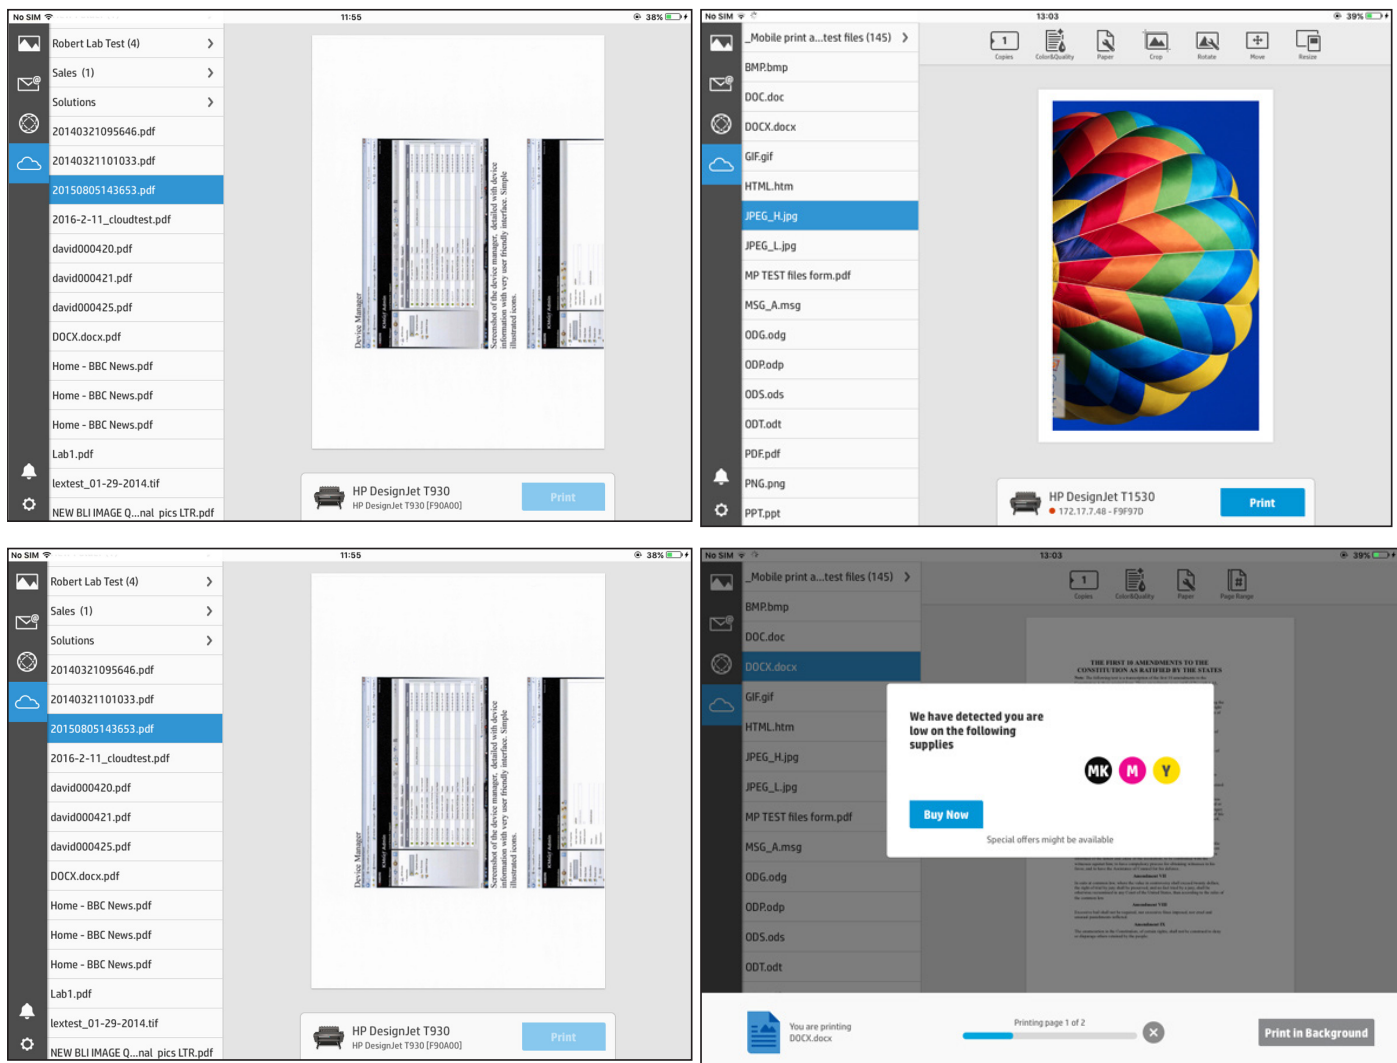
No SIM 11:55 38%

Robert Lab Test (4)
Sales (1)
Solutions
20140321095646.pdf
20140321101033.pdf
20150805143653.pdf
2016-2-11_cloudtest.pdf
david000420.pdf
david000421.pdf
david000425.pdf
DOCX.docx.pdf
Home - BBC News.pdf
Home - BBC News.pdf
Home - BBC News.pdf
Lab1.pdf
lextest_01-29-2014.tif
NEW BLI IMAGE Q...nal pics LTR.pdf

Device Manager
Screenshot of the device manager, detailed with device information with very user friendly interface. Simple illustrated icons.

HP DesignJet T930
HP DesignJet T930 [F90A00]
Print

No SIM 13:03 39%

_Mobile print a...test files (145)
BMP.bmp
DOC.doc
DOCX.docx
GIF.gif
HTML.htm
JPEG_H.jpg
JPEG_L.jpg
MP TEST files form.pdf
MSG_A.msg
ODG.odg
ODP.odp
ODS.ods
ODT.odt
PDF.pdf
PNG.png
PPT.ppt

1 Copies Color&Quality Paper Crop Rotate Move Resize

HP DesignJet T1530
172.17.7.48 - F9F97D
Print

No SIM 11:55 38%

Robert Lab Test (4)
Sales (1)
Solutions
20140321095646.pdf
20140321101033.pdf
20150805143653.pdf
2016-2-11_cloudtest.pdf
david000420.pdf
david000421.pdf
david000425.pdf
DOCX.docx.pdf
Home - BBC News.pdf
Home - BBC News.pdf
Home - BBC News.pdf
Lab1.pdf
lextest_01-29-2014.tif
NEW BLI IMAGE Q...nal pics LTR.pdf

Device Manager
Screenshot of the device manager, detailed with device information with very user friendly interface. Simple illustrated icons.

HP DesignJet T930
HP DesignJet T930 [F90A00]
Print

No SIM 13:03 39%

_Mobile print a...test files (145)
BMP.bmp
DOC.doc
DOCX.docx
GIF.gif
HTML.htm
JPEG_H.jpg
JPEG_L.jpg
MP TEST files form.pdf
MSG_A.msg
ODG.odg
ODP.odp
ODS.ods
ODT.odt

1 Copies Color&Quality Paper Page Range

THE FIRST 10 AMENDMENTS TO THE CONSTITUTION AS RATIFIED BY THE STATES

We have detected you are low on the following supplies
MK M Y
Buy Now
Special offers might be available

You are printing DOCX.docx
Printing page 1 of 2
Print in Background